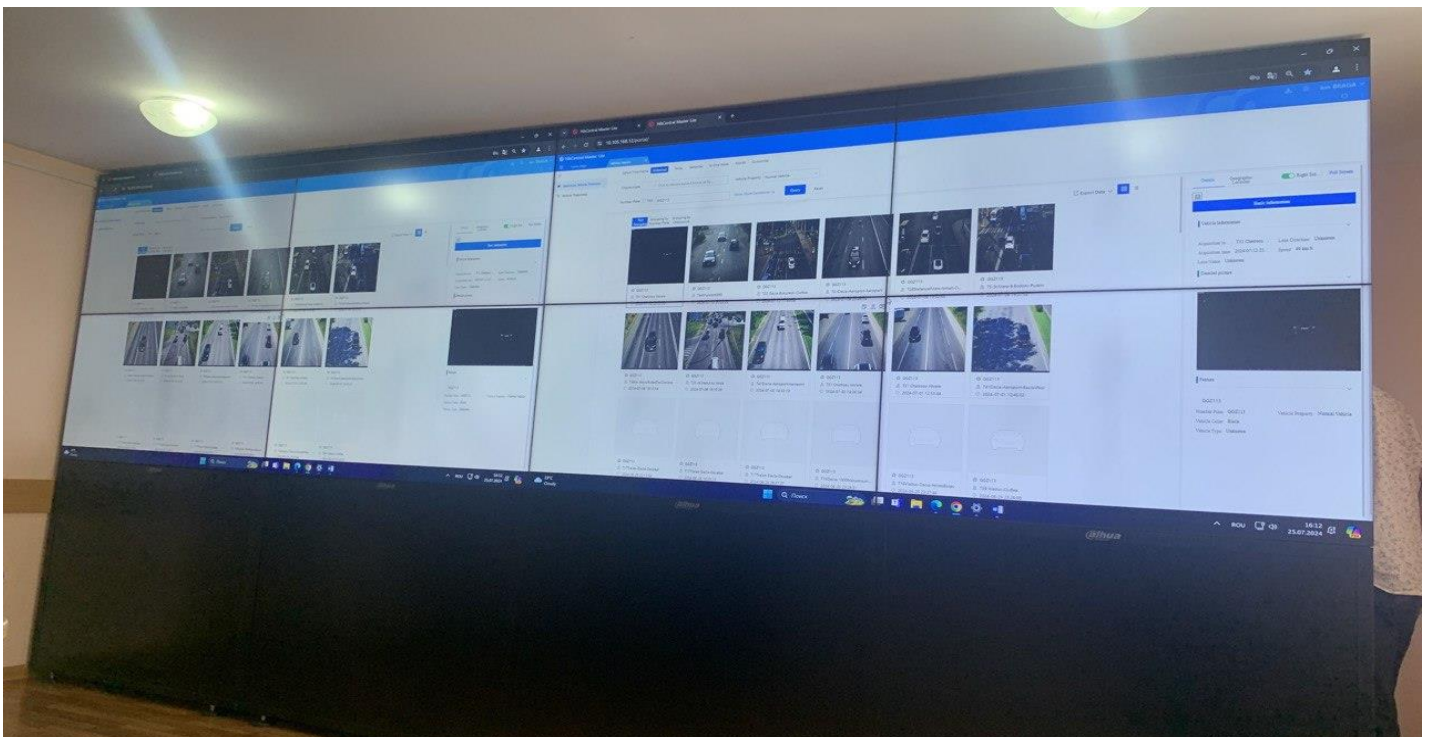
DSSCentral Master Std
DSSCentral Master Std
10.100.168.12/portal/
Query
Reset
Export Data
Details
Basic Information
Vehicle Information
Picture
Vehicle Plate
Vehicle Color
Vehicle Type
Vehicle Brand
alhua
alhua
alhua
Поиск
RON
16:12
25.07.2024